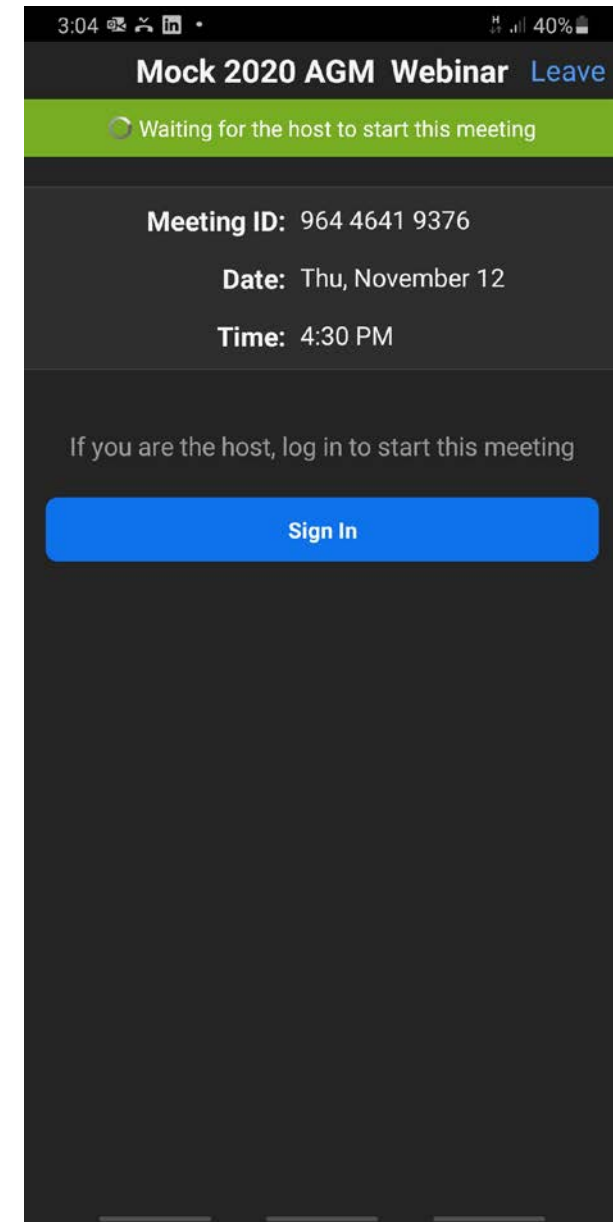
3:04 in •
H 40%

Mock 2020 AGM Webinar Leave

Waiting for the host to start this meeting

Meeting ID: 964 4641 9376

Date: Thu, November 12

Time: 4:30 PM

If you are the host, log in to start this meeting

Sign In